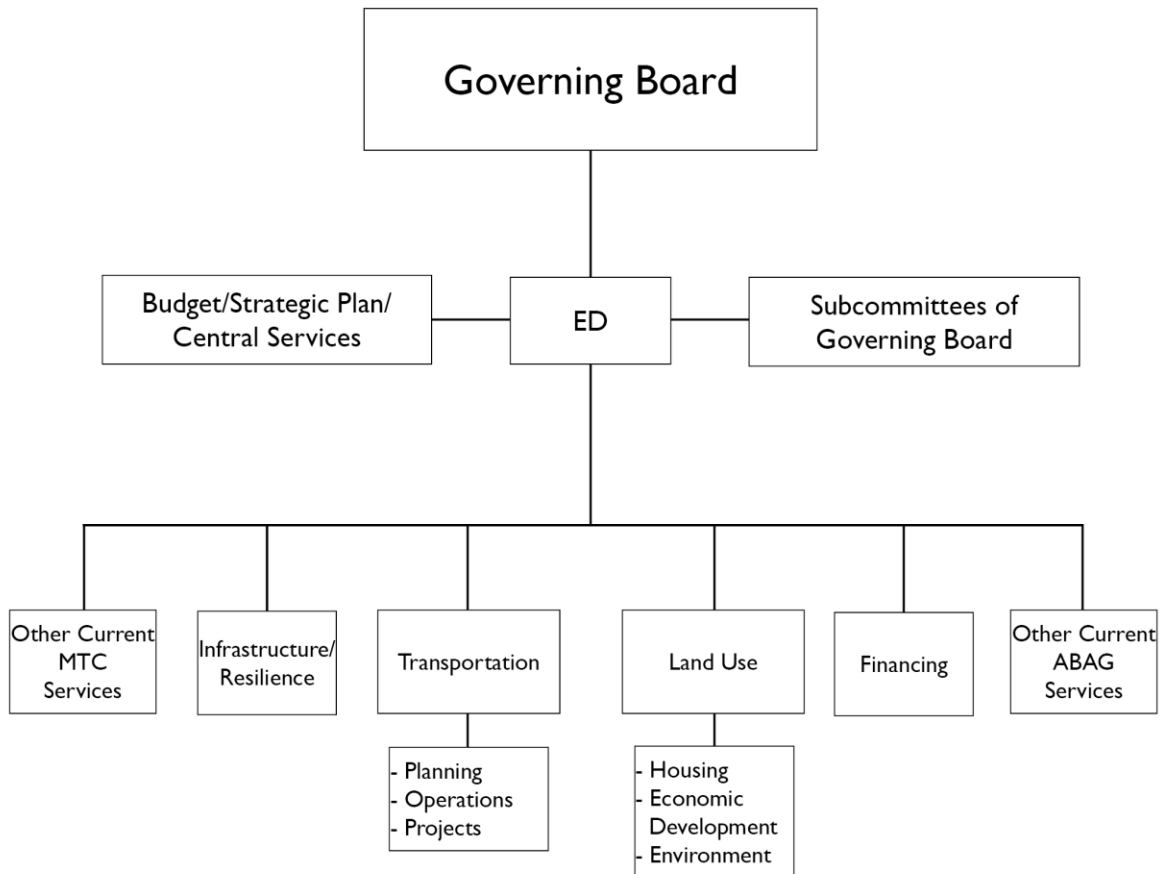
Governing Board

Budget/Strategic Plan/ Central Services

ED

Subcommittees of Governing Board

Other Current MTC Services

Infrastructure/ Resilience

Transportation

- Planning
- Operations
- Projects

Land Use

- Housing
- Economic Development
- Environment

Financing

Other Current ABAG Services